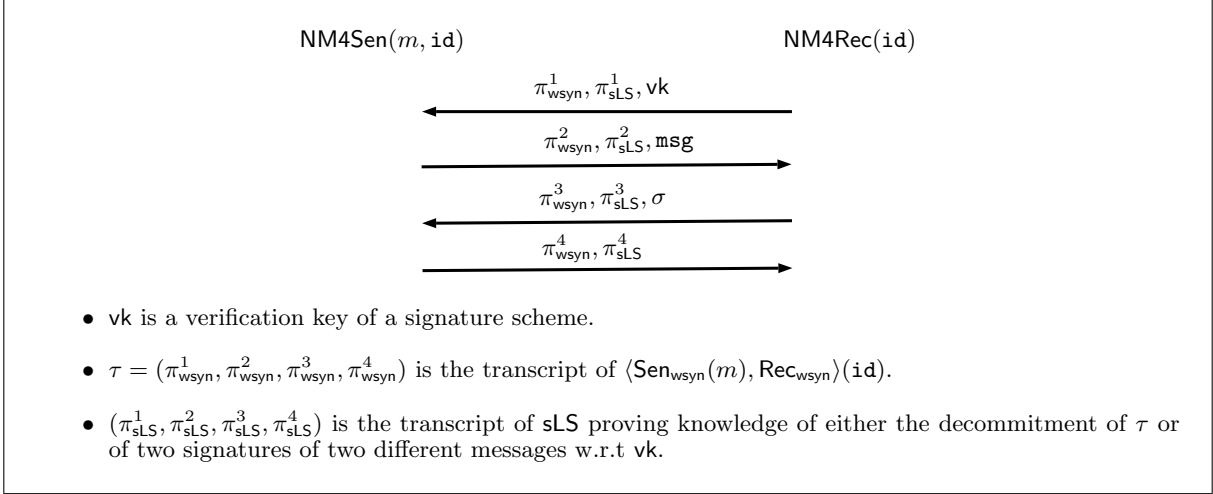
$\mathsf{NM4Sen}(m, \mathtt{id})$ $\mathsf{NM4Rec}(\mathtt{id})$

$\pi^1_{\mathsf{wsyn}}, \pi^1_{\mathsf{sLS}}, \mathsf{vk}$

$\pi^2_{\mathsf{wsyn}}, \pi^2_{\mathsf{sLS}}, \mathtt{msg}$

$\pi^3_{\mathsf{wsyn}}, \pi^3_{\mathsf{sLS}}, \sigma$

$\pi^4_{\mathsf{wsyn}}, \pi^4_{\mathsf{sLS}}$

• $\mathsf{vk}$ is a verification key of a signature scheme.

• $\tau = (\pi^1_{\mathsf{wsyn}}, \pi^2_{\mathsf{wsyn}}, \pi^3_{\mathsf{wsyn}}, \pi^4_{\mathsf{wsyn}})$ is the transcript of $\langle \mathsf{Sen}_{\mathsf{wsyn}}(m), \mathsf{Rec}_{\mathsf{wsyn}} \rangle(\mathtt{id})$.

• $(\pi^1_{\mathsf{sLS}}, \pi^2_{\mathsf{sLS}}, \pi^3_{\mathsf{sLS}}, \pi^4_{\mathsf{sLS}})$ is the transcript of $\mathsf{sLS}$ proving knowledge of either the decommitment of $\tau$ or of two signatures of two different messages w.r.t $\mathsf{vk}$.